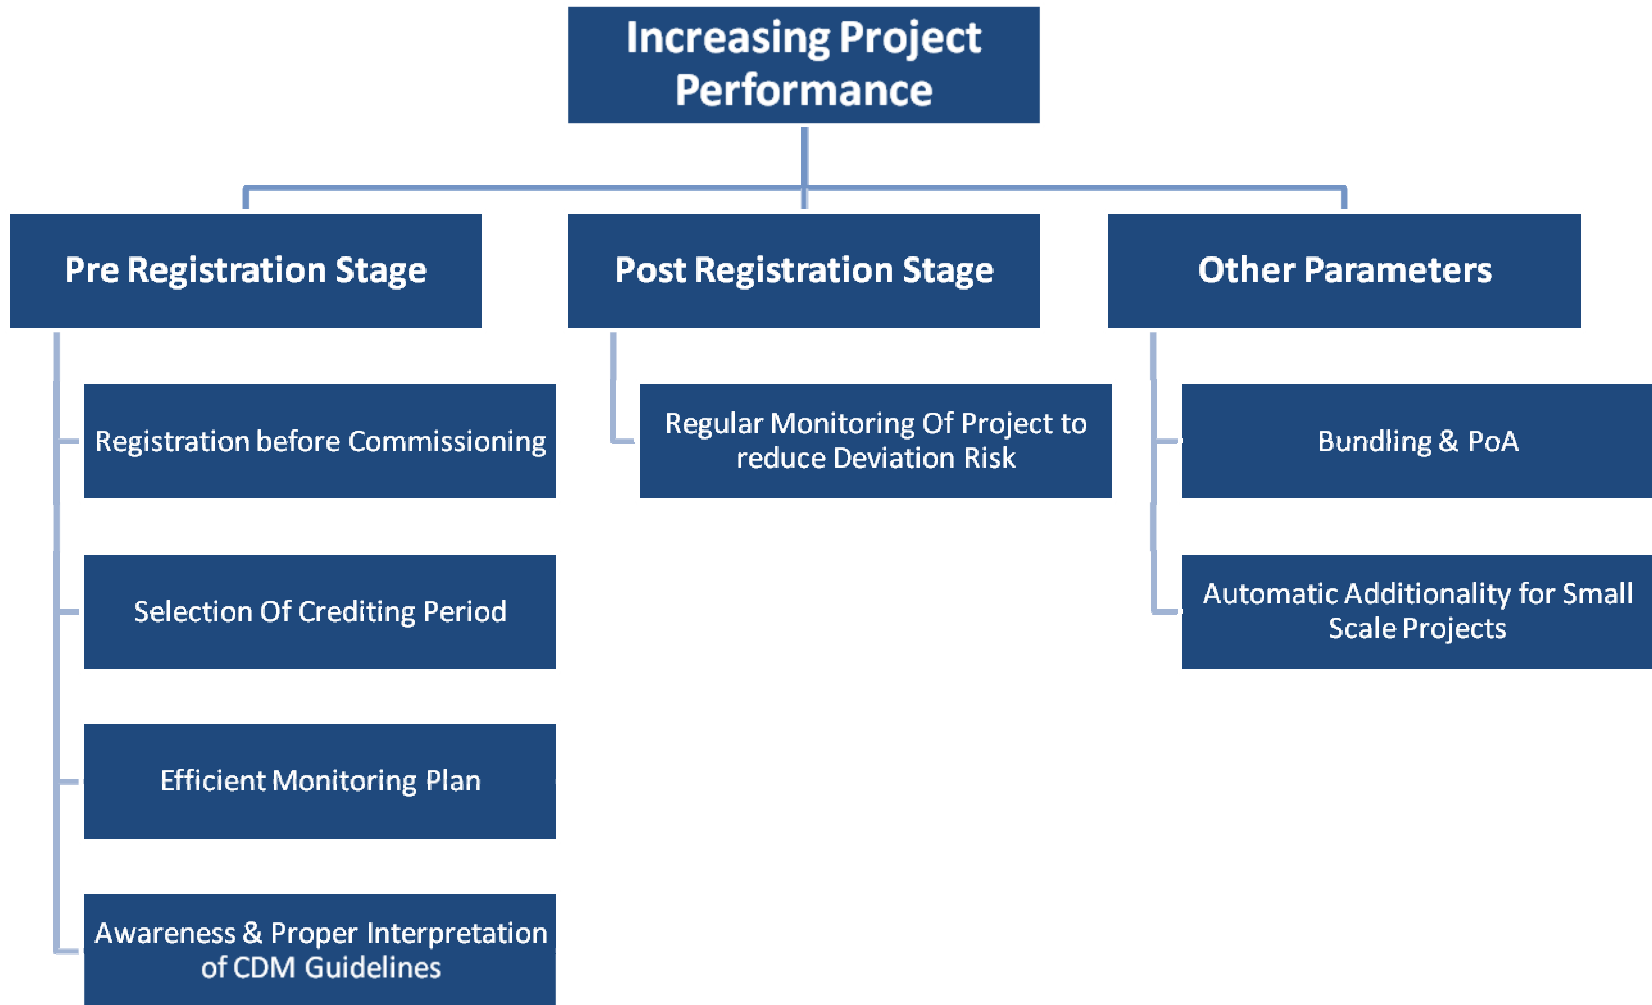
Increasing Project Performance

Pre Registration Stage

Registration before Commissioning

Selection Of Crediting Period

Efficient Monitoring Plan

Awareness & Proper Interpretation of CDM Guidelines

Post Registration Stage

Regular Monitoring Of Project to reduce Deviation Risk

Other Parameters

Bundling & PoA

Automatic Additionality for Small Scale Projects